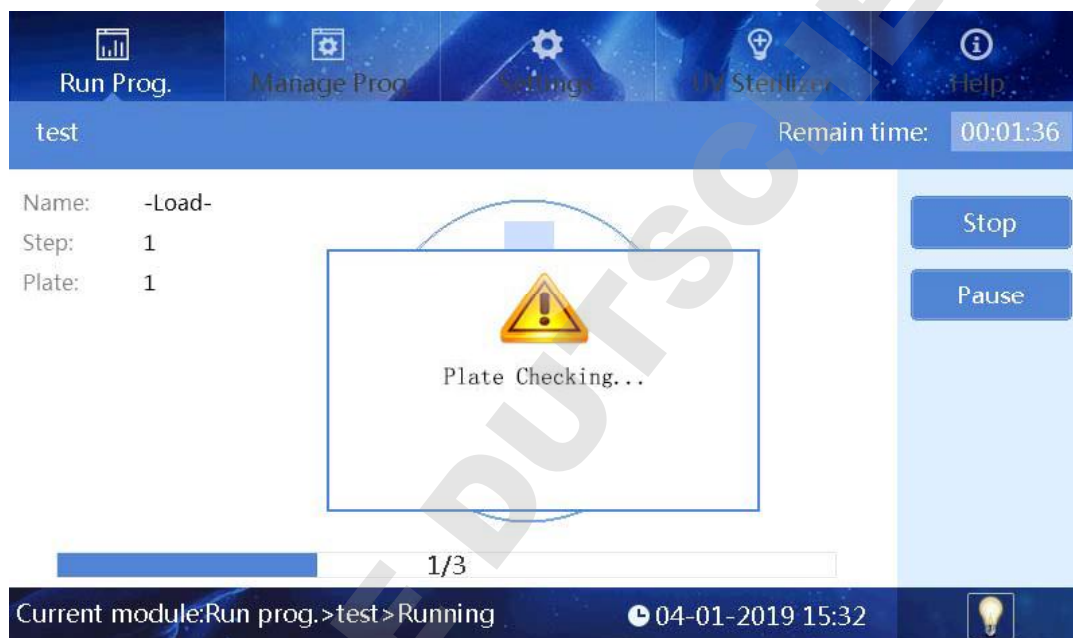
Run Prog.
Manage Prog.
Settings
UV Sterilizer
Help

test
Remain time: 00:01:36

Name: -Load-
Step: 1
Plate: 1

Plate Checking...

Stop
Pause

1/3

Current module:Run prog.>test>Running
04-01-2019 15:32